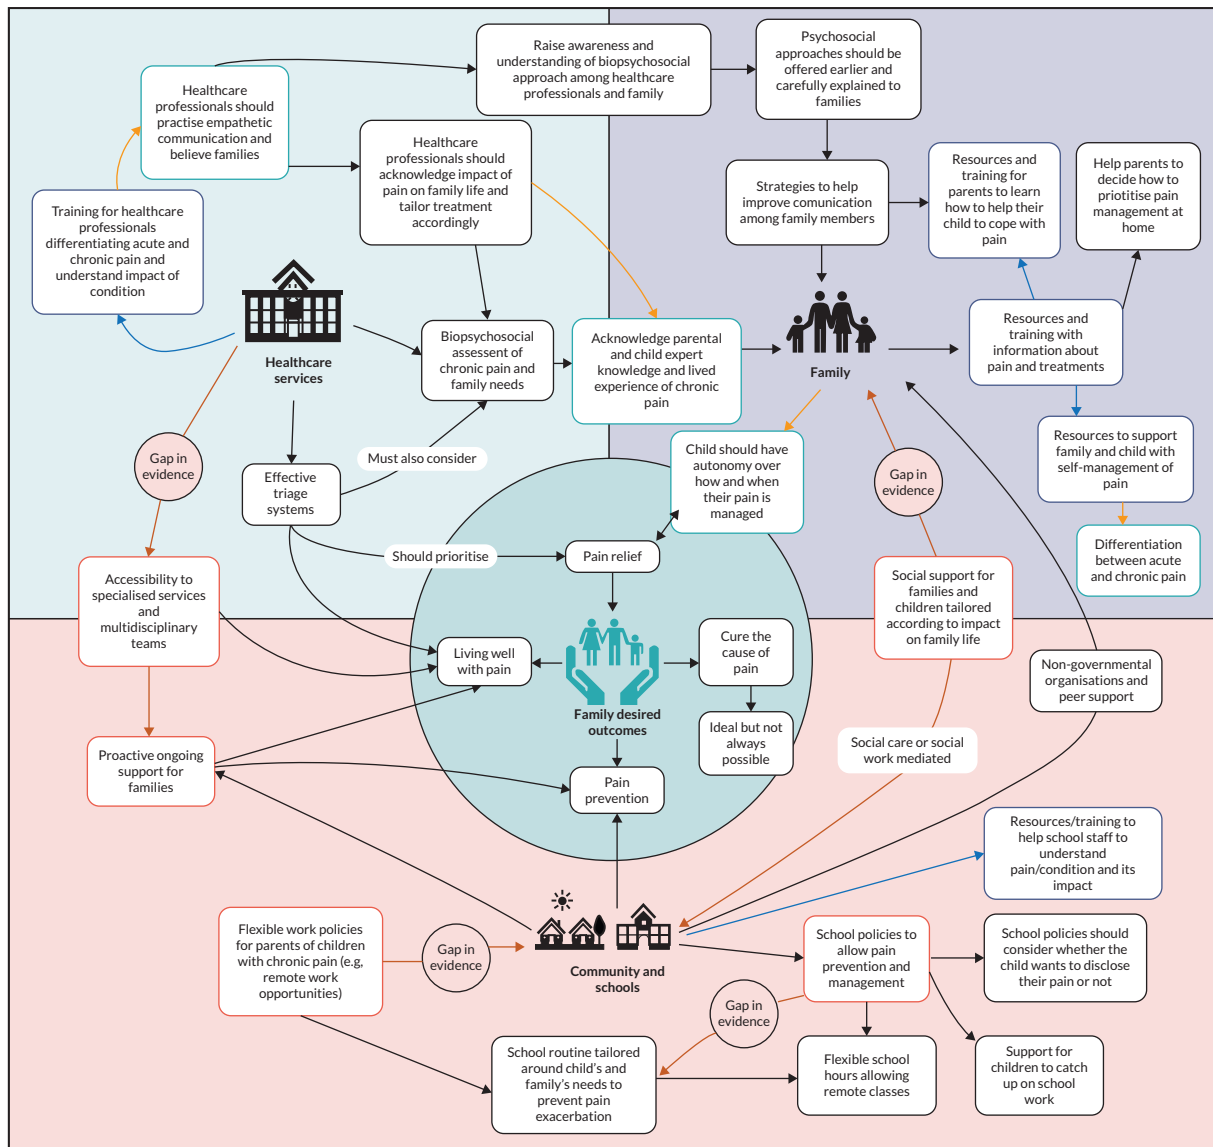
Raise awareness and understanding of biopsychosocial approach among healthcare professionals and family

Psychosocial approaches should be offered earlier and carefully explained to families

Healthcare professionals should practise empathetic communication and believe families

Healthcare professionals should acknowledge impact of pain on family life and tailor treatment accordingly

Strategies to help improve communication among family members

Resources and training for parents to learn how to help their child to cope with pain

Help parents to decide how to priotitise pain management at home

Training for healthcare professionals differentiating acute and chronic pain and understand impact of condition

Healthcare services

Biopsychosocial assessent of chronic pain and family needs

Acknowledge parental and child expert knowledge and lived experience of chronic pain

Family

Resources and training with information about pain and treatments

Resources to support family and child with self-management of pain

Differentiation between acute and chronic pain

Gap in evidence

Effective triage systems

Must also consider

Child should have autonomy over how and when their pain is managed

Gap in evidence

Should prioritise

Pain relief

Accessibility to specialised services and multidisciplinary teams

Social support for families and children tailored according to impact on family life

Living well with pain

Cure the cause of pain

Family desired outcomes

Ideal but not always possible

Non-governmental organisations and peer support

Proactive ongoing support for families

Pain prevention

Social care or social work mediated

Resources/training to help school staff to understand pain/condition and its impact

Flexible work policies for parents of children with chronic pain (e.g, remote work opportunities)

Gap in evidence

Community and schools

School policies to allow pain prevention and management

School policies should consider whether the child wants to disclose their pain or not

Gap in evidence

School routine tailored around child's and family's needs to prevent pain exacerbation

Flexible school hours allowing remote classes

Support for children to catch up on school work